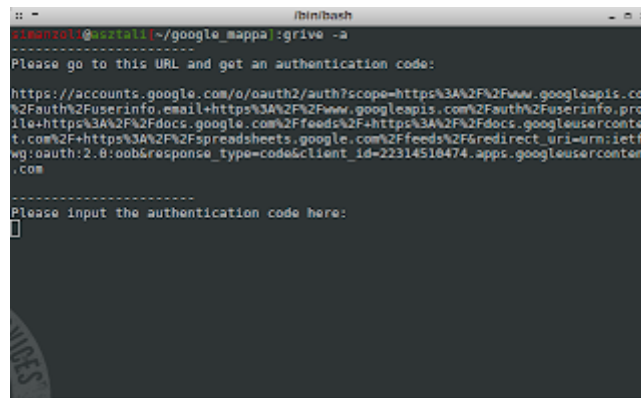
/bin/bash

simanzoli@asztali[~/google_mappa]:grive -a
-----------------------
Please go to this URL and get an authentication code:

https://accounts.google.com/o/oauth2/auth?scope=https%3A%2F%2Fwww.googleapis.co
%2Fauth%2Fuserinfo.email+https%3A%2F%2Fwww.googleapis.com%2Fauth%2Fuserinfo.pro
ile+https%3A%2F%2Fdocs.google.com%2Ffeeds%2F+https%3A%2F%2Fdocs.googleuserconte
t.com%2F+https%3A%2F%2Fspreadsheets.google.com%2Ffeeds%2F&redirect_uri=urn:ietf
wg:oauth:2.0:oob&response_type=code&client_id=22314510474.apps.googleuserconte
.com

-----------------------
Please input the authentication code here: